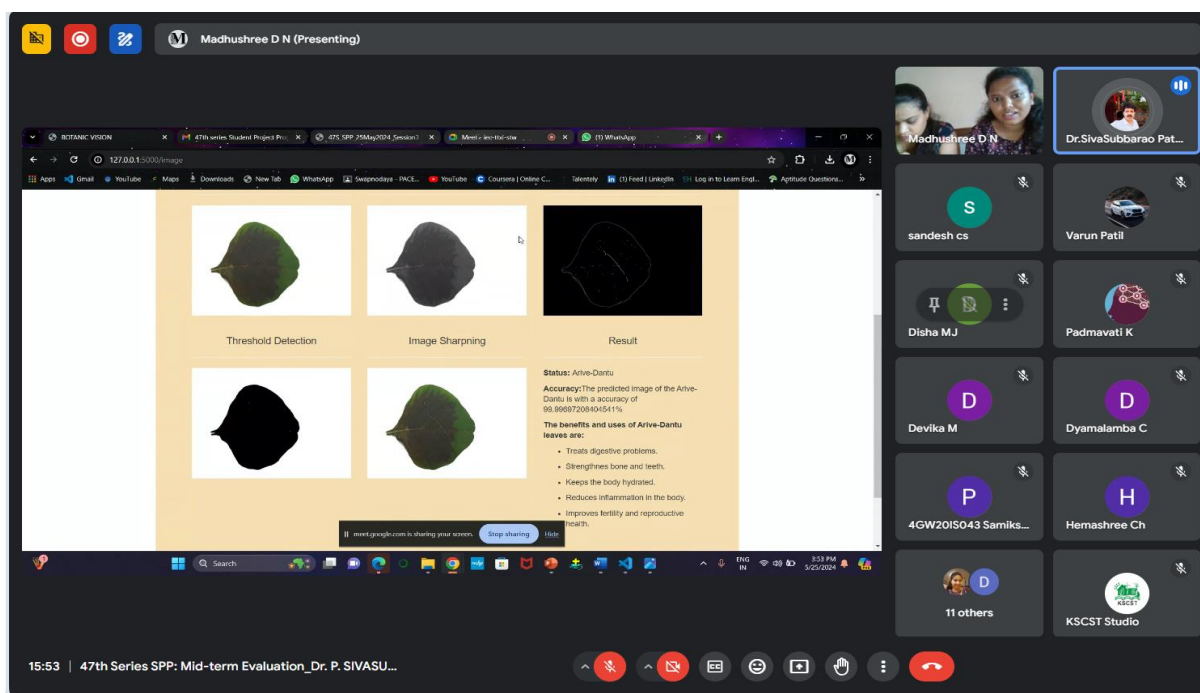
Madhushree D N (Presenting)

BOTANIC VISION
47th series Student Project Pro
47S SPP 25May2024 Session
Meet
(1) WhatsApp

127.0.0.1:5000/image

Apps Gmail YouTube Maps Downloads New Tab WhatsApp Swapnodaya - PACE... YouTube Coursera | Online C... Talentely (1) Feed | LinkedIn Log in to Learn Engl... Aptitude Questions...

Threshold Detection
Image Sharpning
Result

**Status:** Arive-Dantu

**Accuracy:**The predicted image of the Arive-Dantu is with a accuracy of 99.99997208404541%

**The benefits and uses of Arive-Dantu leaves are:**

- Treats digestive problems.
- Strengthnes bone and teeth.
- Keeps the body hydrated.
- Reduces inflammation in the body.
- Improves fertility and reproductive health.

meet.google.com is sharing your screen. Stop sharing Hide

Search
ENG IN 3:53 PM 5/25/2024

Madhushree D N
Dr.SivaSubbarao Pat...
S
sandesh cs
Varun Patil
Disha MJ
Padmavati K
D
Devika M
D
Dyamalamba C
P
4GW20IS043 Samiks...
H
Hemashree Ch
D
11 others
KSCST
KSCST Studio

15:53 | 47th Series SPP: Mid-term Evaluation_Dr. P. SIVASU...